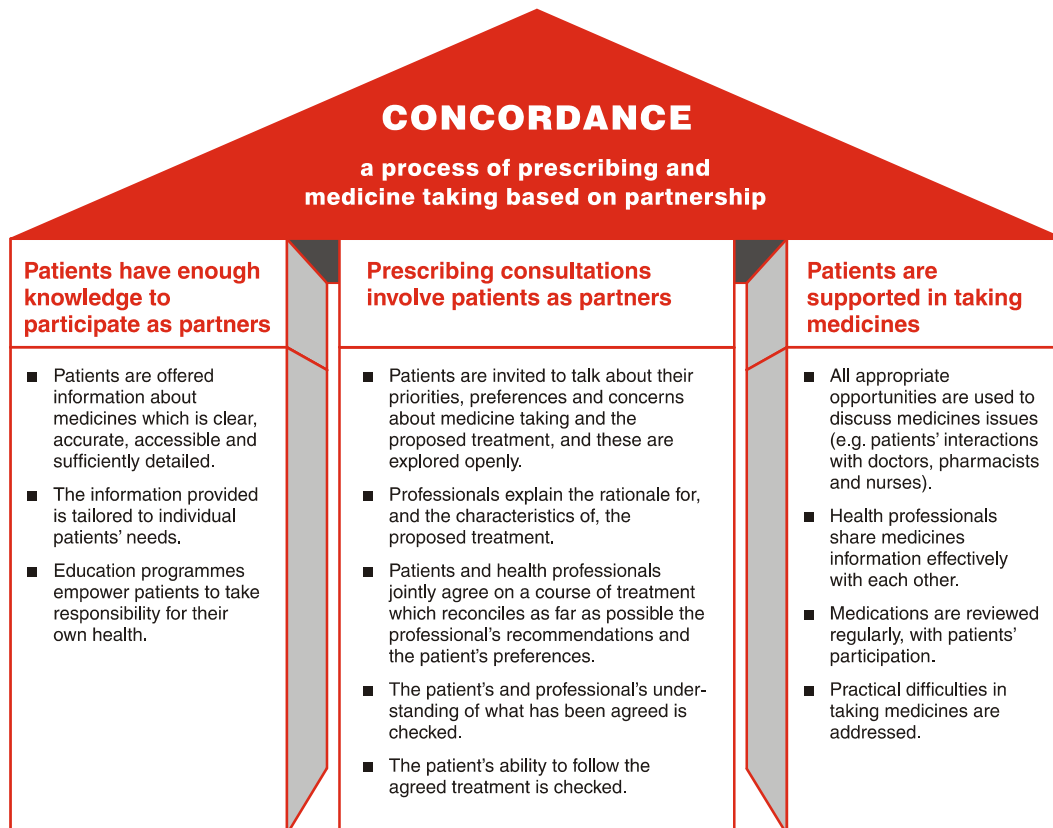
CONCORDANCE

a process of prescribing and medicine taking based on partnership

Patients have enough knowledge to participate as partners

- Patients are offered information about medicines which is clear, accurate, accessible and sufficiently detailed.
- The information provided is tailored to individual patients' needs.
- Education programmes empower patients to take responsibility for their own health.

Prescribing consultations involve patients as partners

- Patients are invited to talk about their priorities, preferences and concerns about medicine taking and the proposed treatment, and these are explored openly.
- Professionals explain the rationale for, and the characteristics of, the proposed treatment.
- Patients and health professionals jointly agree on a course of treatment which reconciles as far as possible the professional's recommendations and the patient's preferences.
- The patient's and professional's understanding of what has been agreed is checked.
- The patient's ability to follow the agreed treatment is checked.

Patients are supported in taking medicines

- All appropriate opportunities are used to discuss medicines issues (e.g. patients' interactions with doctors, pharmacists and nurses).
- Health professionals share medicines information effectively with each other.
- Medications are reviewed regularly, with patients' participation.
- Practical difficulties in taking medicines are addressed.